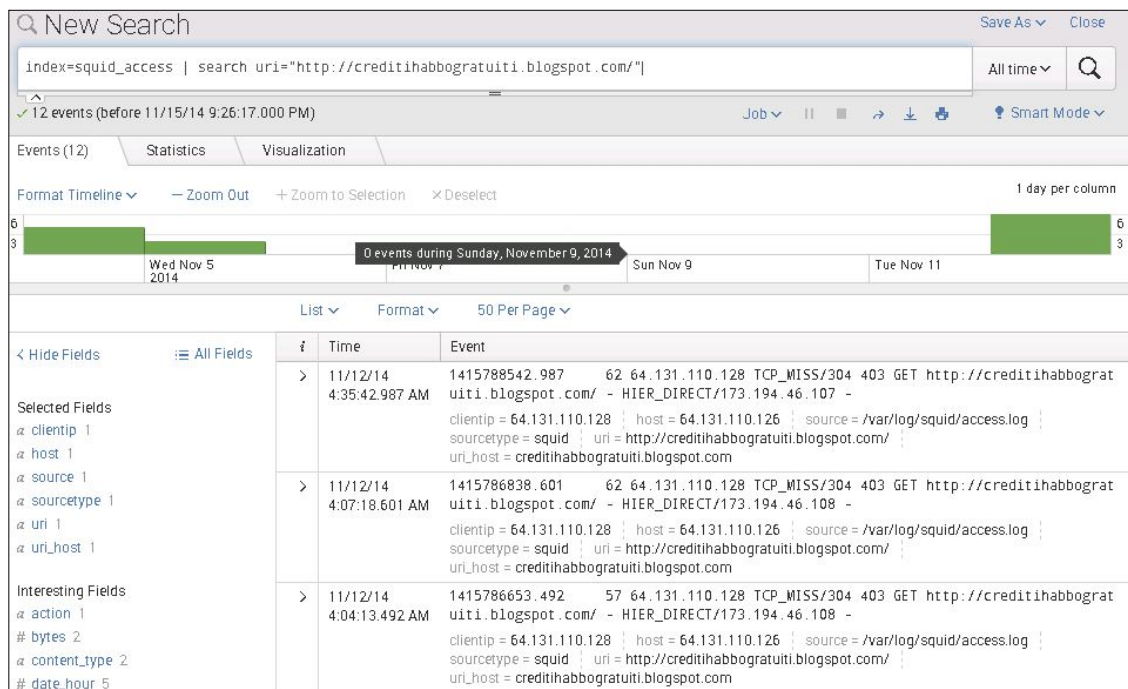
New Search

Save As ∨ Close

index=squid_access | search uri="http://creditihabbogratuiti.blogspot.com/"|

All time ∨

✓ 12 events (before 11/15/14 9:26:17.000 PM)

Job ∨

Smart Mode ∨

Events (12) Statistics Visualization

Format Timeline ∨ — Zoom Out + Zoom to Selection × Deselect

1 day per column

6
3

6
3

0 events during Sunday, November 9, 2014

Wed Nov 5
2014

Fri Nov 7

Sun Nov 9

Tue Nov 11

List ∨ Format ∨ 50 Per Page ∨

< Hide Fields ☰ All Fields

Selected Fields
a clientip 1
a host 1
a source 1
a sourcetype 1
a uri 1
a uri_host 1

Interesting Fields
a action 1
# bytes 2
a content_type 2
# date_hour 5

| i | Time | Event |
|---|---|---|
| > | 11/12/14 4:35:42.987 AM | 1415788542.987 62 64.131.110.128 TCP_MISS/304 403 GET http://creditihabbogratuiti.blogspot.com/ - HIER_DIRECT/173.194.46.107 - clientip = 64.131.110.128 host = 64.131.110.126 source = /var/log/squid/access.log sourcetype = squid uri = http://creditihabbogratuiti.blogspot.com/ uri_host = creditihabbogratuiti.blogspot.com |
| > | 11/12/14 4:07:18.601 AM | 1415786838.601 62 64.131.110.128 TCP_MISS/304 403 GET http://creditihabbogratuiti.blogspot.com/ - HIER_DIRECT/173.194.46.108 - clientip = 64.131.110.128 host = 64.131.110.126 source = /var/log/squid/access.log sourcetype = squid uri = http://creditihabbogratuiti.blogspot.com/ uri_host = creditihabbogratuiti.blogspot.com |
| > | 11/12/14 4:04:13.492 AM | 1415786653.492 57 64.131.110.128 TCP_MISS/304 403 GET http://creditihabbogratuiti.blogspot.com/ - HIER_DIRECT/173.194.46.108 - clientip = 64.131.110.128 host = 64.131.110.126 source = /var/log/squid/access.log sourcetype = squid uri = http://creditihabbogratuiti.blogspot.com/ uri_host = creditihabbogratuiti.blogspot.com |